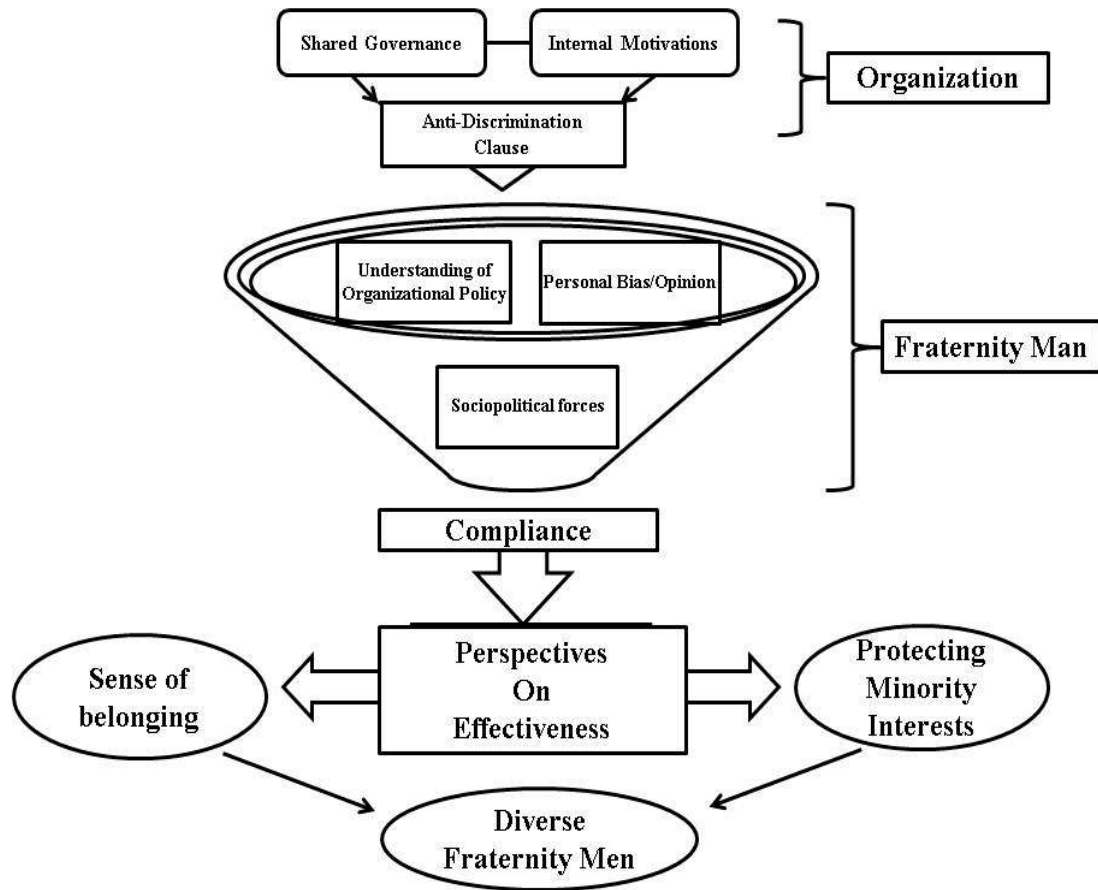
Shared Governance

Internal Motivations

Organization

Anti-Discrimination Clause

Understanding of Organizational Policy

Personal Bias/Opinion

Fraternity Man

Sociopolitical forces

Compliance

Sense of belonging

Perspectives On Effectiveness

Protecting Minority Interests

Diverse Fraternity Men